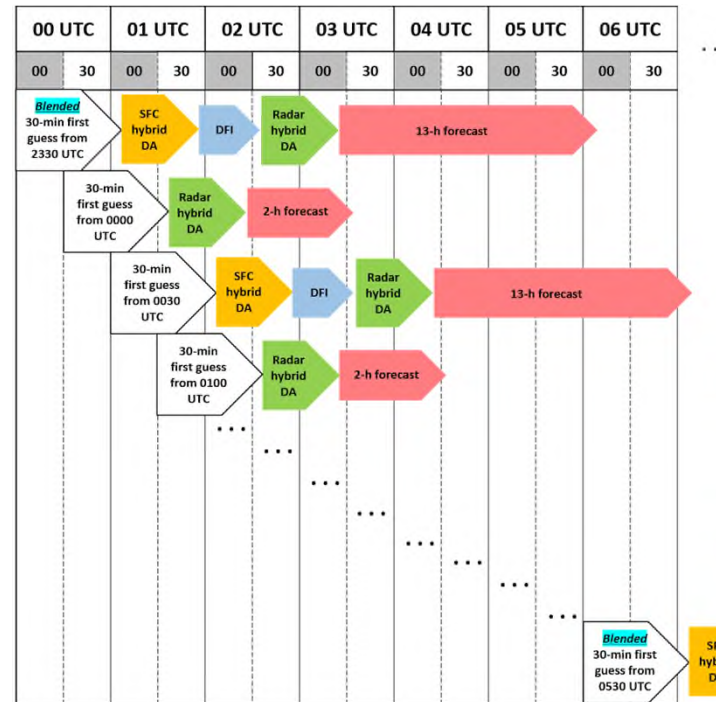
| 00 UTC | | 01 UTC | | 02 UTC | | 03 UTC | | 04 UTC | | 05 UTC | | 06 UTC | |
|---|---|---|---|---|---|---|---|---|---|---|---|---|---|
| 00 | 30 | 00 | 30 | 00 | 30 | 00 | 30 | 00 | 30 | 00 | 30 | 00 | 30 |

...

Blended 30-min first guess from 2330 UTC

SFC hybrid DA

DFI

Radar hybrid DA

13-h forecast

30-min first guess from 0000 UTC

Radar hybrid DA

2-h forecast

30-min first guess from 0030 UTC

SFC hybrid DA

DFI

Radar hybrid DA

13-h forecast

30-min first guess from 0100 UTC

Radar hybrid DA

2-h forecast

...

...

...

...

...

...

...

...

Blended 30-min first guess from 0530 UTC

SF hyb D